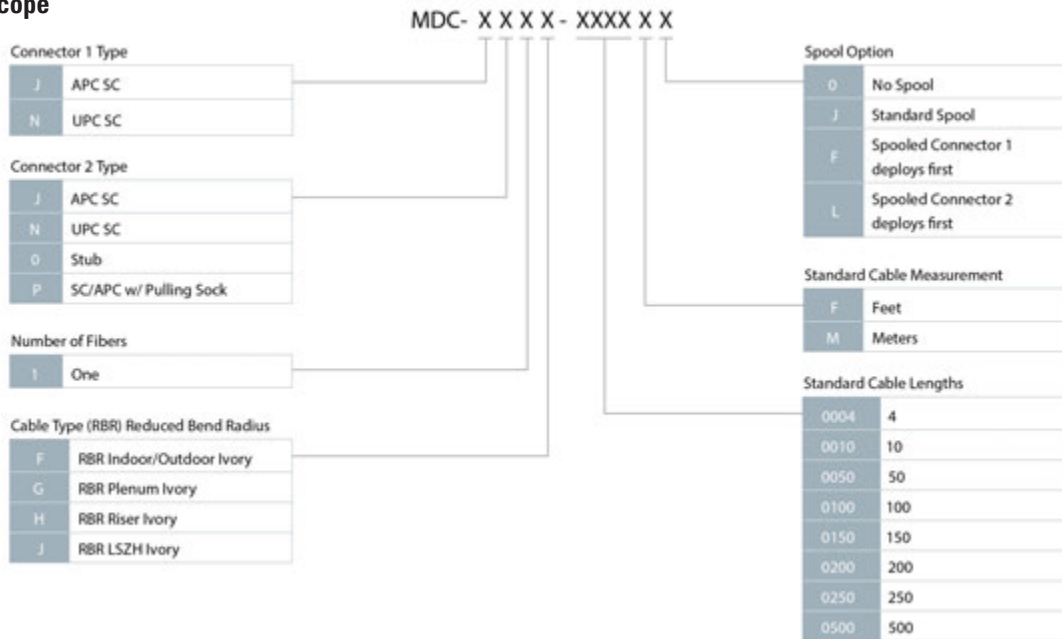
cope

MDC- X X X X - XXXX X X

Connector 1 Type

| J | APC SC |
|---|---|
| N | UPC SC |

Connector 2 Type

| J | APC SC |
|---|---|
| N | UPC SC |
| 0 | Stub |
| P | SC/APC w/ Pulling Sock |

Number of Fibers

| 1 | One |
|---|---|

Cable Type (RBR) Reduced Bend Radius

| F | RBR Indoor/Outdoor Ivory |
|---|---|
| G | RBR Plenum Ivory |
| H | RBR Riser Ivory |
| J | RBR LSZH Ivory |

Spool Option

| 0 | No Spool |
|---|---|
| J | Standard Spool |
| F | Spooled Connector 1 deploys first |
| L | Spooled Connector 2 deploys first |

Standard Cable Measurement

| F | Feet |
|---|---|
| M | Meters |

Standard Cable Lengths

| 0004 | 4 |
|---|---|
| 0010 | 10 |
| 0050 | 50 |
| 0100 | 100 |
| 0150 | 150 |
| 0200 | 200 |
| 0250 | 250 |
| 0500 | 500 |